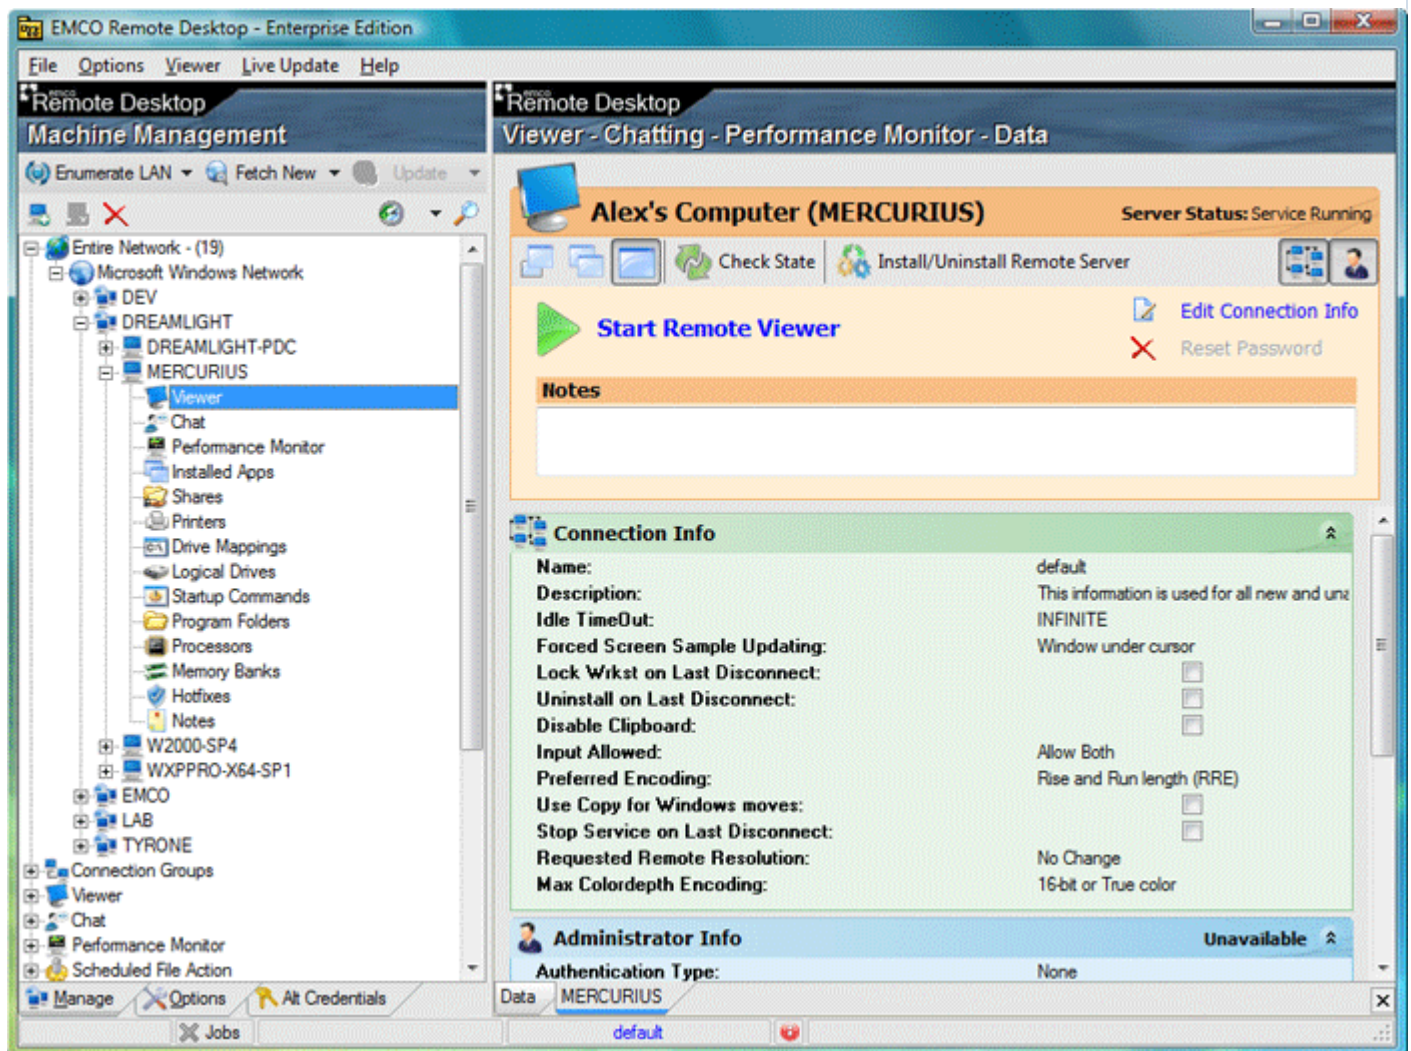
EMCO Remote Desktop - Enterprise Edition

File Options Viewer Live Update Help

Remote Desktop
Machine Management

Enumerate LAN Fetch New Update

Entire Network - (19)
Microsoft Windows Network
DEV
DREAMLIGHT
DREAMLIGHT-PDC
MERCURIUS
Viewer
Chat
Performance Monitor
Installed Apps
Shares
Printers
Drive Mappings
Logical Drives
Startup Commands
Program Folders
Processors
Memory Banks
Hotfixes
Notes
W2000-SP4
WXPPRO-X64-SP1
EMCO
LAB
TYRONE
Connection Groups
Viewer
Chat
Performance Monitor
Scheduled File Action

Manage Options Alt Credentials

Jobs

Remote Desktop
Viewer - Chatting - Performance Monitor - Data

Alex's Computer (MERCURIUS)
Server Status: Service Running

Check State Install/Uninstall Remote Server

Start Remote Viewer
Edit Connection Info
Reset Password

Notes

Connection Info

| | |
|---|---|
| Name: | default |
| Description: | This information is used for all new and una |
| Idle TimeOut: | INFINITE |
| Forced Screen Sample Updating: | Window under cursor |
| Lock Wrkst on Last Disconnect: | |
| Uninstall on Last Disconnect: | |
| Disable Clipboard: | |
| Input Allowed: | Allow Both |
| Preferred Encoding: | Rise and Run length (RRE) |
| Use Copy for Windows moves: | |
| Stop Service on Last Disconnect: | |
| Requested Remote Resolution: | No Change |
| Max Colordepth Encoding: | 16-bit or True color |

Administrator Info Unavailable

Authentication Type: None

Data MERCURIUS

default